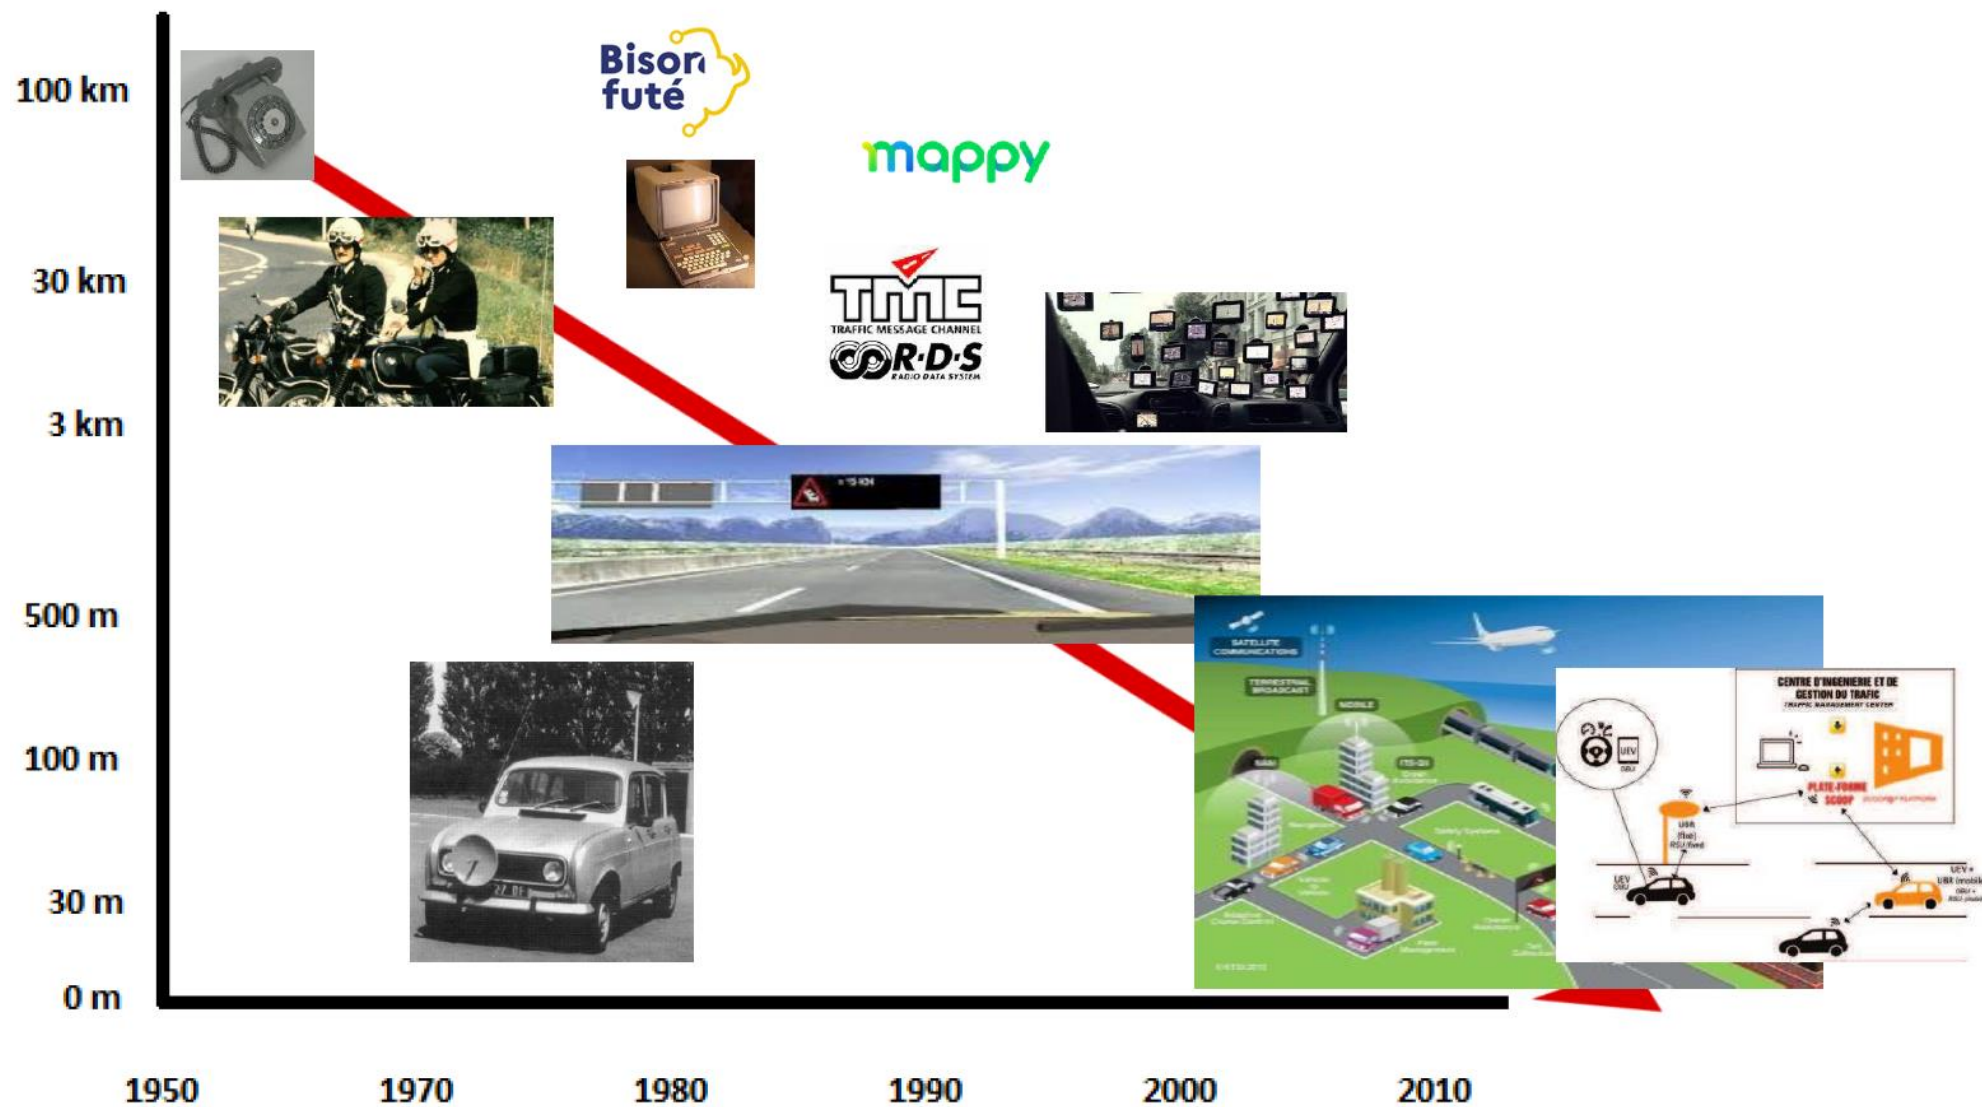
100 km
30 km
3 km
500 m
100 m
30 m
0 m

Bison futé

mappy

TMC
TRAFFIC MESSAGE CHANNEL
R·D·S
RADIO DATA SYSTEM

SATELLITE COMMUNICATIONS
TERRESTRIAL BROADCAST
MOBILE

CENTRE D'INGENIERIE ET DE GESTION DU TRAFIC
TRAFFIC MANAGEMENT CENTER
PLATE-FORME SCOOP
UEV
UBR
UEV
UEV +

27 BF

1950
1970
1980
1990
2000
2010